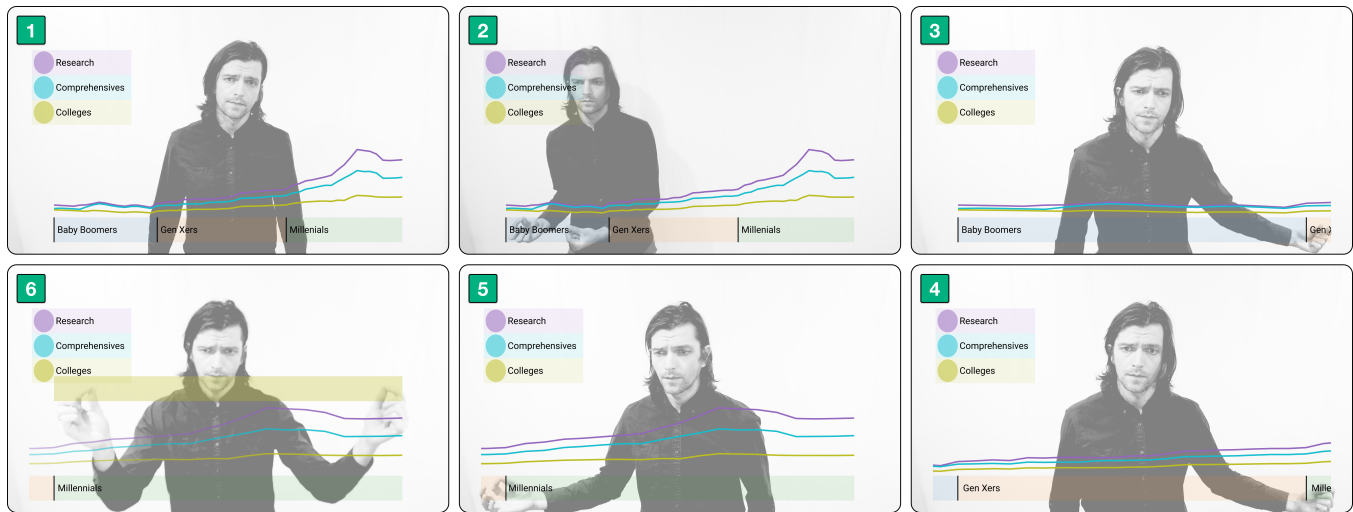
1
Research
Comprehensives
Colleges
Baby Boomers
Gen Xers
Millenials

2
Research
Comprehensives
Colleges
Baby Boomers
Gen Xers
Millenials

3
Research
Comprehensives
Colleges
Baby Boomers
Gen X

6
Research
Comprehensives
Colleges
Millennials

5
Research
Comprehensives
Colleges
Millennials

4
Research
Comprehensives
Colleges
Gen Xers
Mille